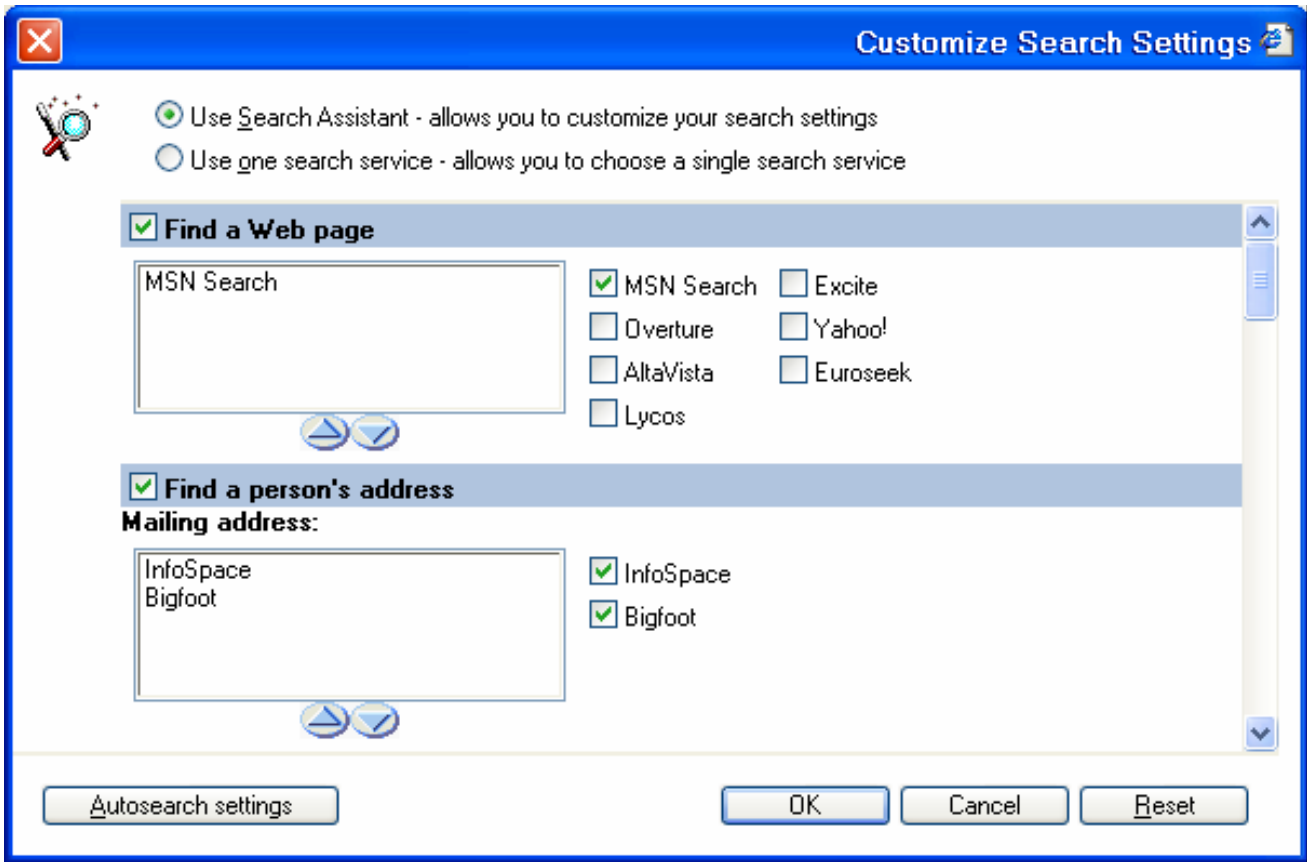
Customize Search Settings

Use Search Assistant - allows you to customize your search settings
Use one search service - allows you to choose a single search service

Find a Web page

MSN Search

MSN Search
Excite
Overture
Yahoo!
AltaVista
Euroseek
Lycos

Find a person's address

Mailing address:

InfoSpace
Bigfoot

InfoSpace
Bigfoot

Autosearch settings
OK
Cancel
Reset